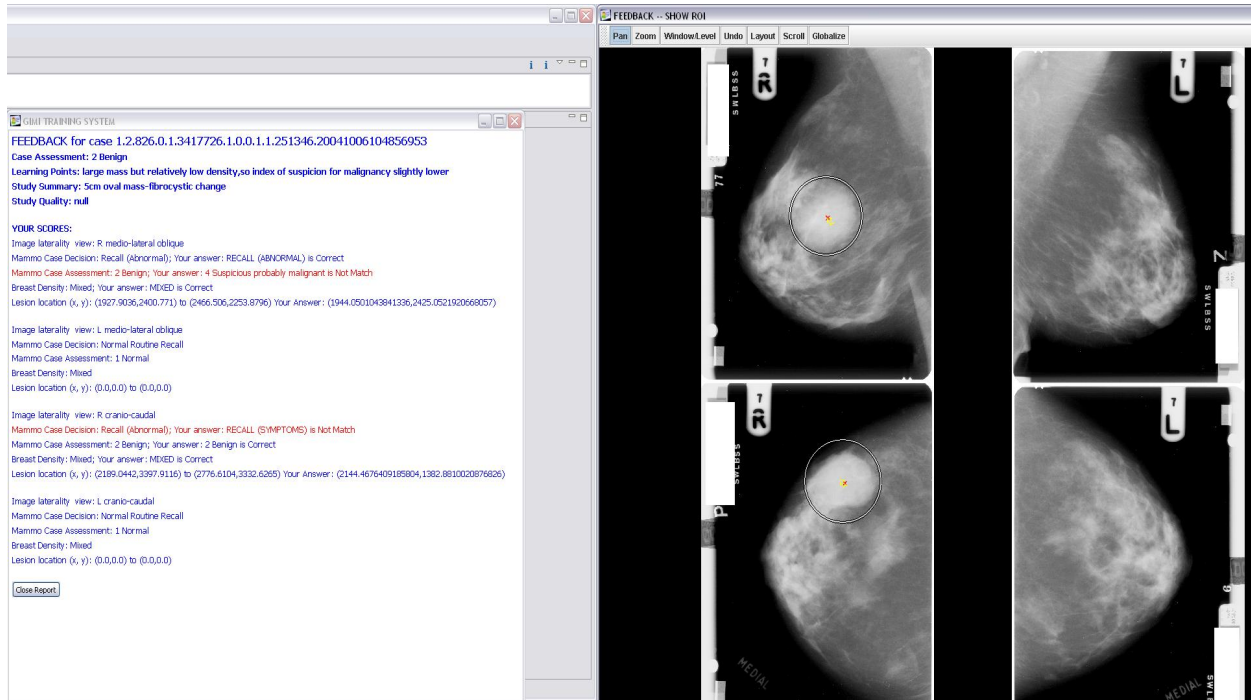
GIMI TRAINING SYSTEM

FEEDBACK for case 1.2.826.0.1.3417726.1.0.0.1.1.251346.20041006104856953
Case Assessment: 2 Benign
Learning Points: large mass but relatively low density,so index of suspicion for malignancy slightly lower
Study Summary: 5cm oval mass-fibrocystic change
Study Quality: null

YOUR SCORES:
Image laterality view: R medio-lateral oblique
Mammo Case Decision: Recall (Abnormal); Your answer: RECALL (ABNORMAL) is Correct
Mammo Case Assessment: 2 Benign; Your answer: 4 Suspicious probably malignant is Not Match
Breast Density: Mixed; Your answer: MIXED is Correct
Lesion location (x, y): (1927.9036,2400.771) to (2466.506,2253.8796) Your Answer: (1944.0501043841336,2425.0521920668057)

Image laterality view: L medio-lateral oblique
Mammo Case Decision: Normal Routine Recall
Mammo Case Assessment: 1 Normal
Breast Density: Mixed
Lesion location (x, y): (0.0,0.0) to (0.0,0.0)

Image laterality view: R cranio-caudal
Mammo Case Decision: Recall (Abnormal); Your answer: RECALL (SYMPTOMS) is Not Match
Mammo Case Assessment: 2 Benign; Your answer: 2 Benign is Correct
Breast Density: Mixed; Your answer: MIXED is Correct
Lesion location (x, y): (2189.0442,3397.9116) to (2776.6104,3332.6265) Your Answer: (2144.4676409185804,1382.8810020876826)

Image laterality view: L cranio-caudal
Mammo Case Decision: Normal Routine Recall
Mammo Case Assessment: 1 Normal
Breast Density: Mixed
Lesion location (x, y): (0.0,0.0) to (0.0,0.0)

Close Report

FEEDBACK -- SHOW ROI
Pan Zoom Window/Level Undo Layout Scroll Globalize

R SWLBSS
L
SWLBSS
R SWLBSS
L
MEDIAL
MEDIAL